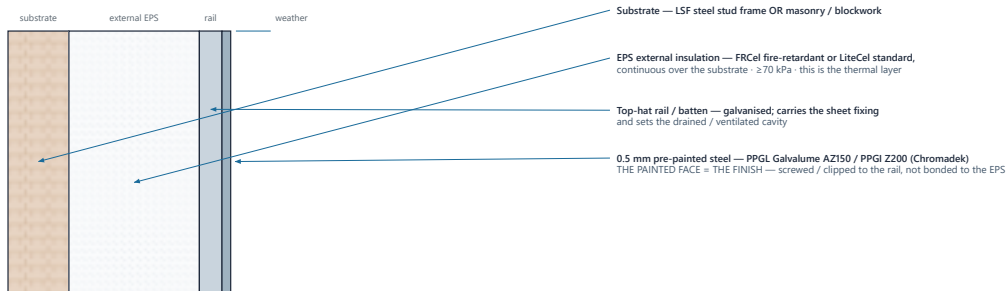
substrate external EPS rail weather

Substrate — LSF steel stud frame OR masonry / blockwork

EPS external insulation — FRCel fire-retardant or LiteCel standard,
continuous over the substrate · ≥70 kPa · this is the thermal layer

Top-hat rail / batten — galvanised; carries the sheet fixing
and sets the drained / ventilated cavity

0.5 mm pre-painted steel — PPGL Galvalume AZ150 / PPGI Z200 (Chromadek)
THE PAINTED FACE = THE FINISH — screwed / clipped to the rail, not bonded to the EPS